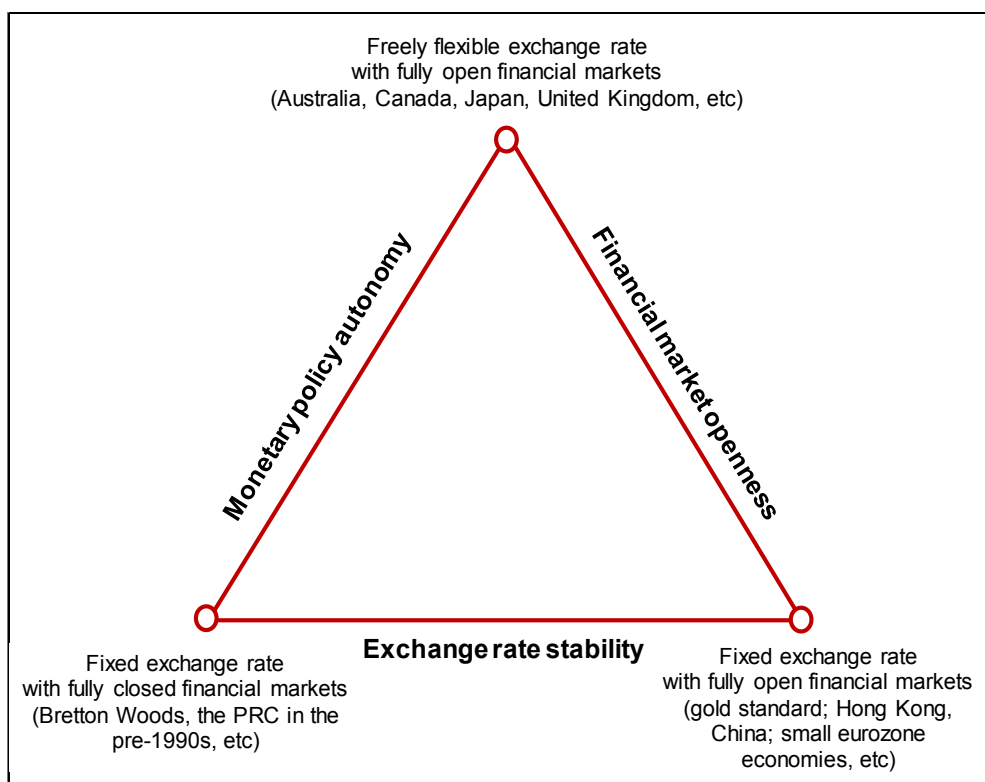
Freely flexible exchange rate with fully open financial markets (Australia, Canada, Japan, United Kingdom, etc)

Monetary policy autonomy

Financial market openness

Exchange rate stability

Fixed exchange rate with fully closed financial markets (Bretton Woods, the PRC in the pre-1990s, etc)

Fixed exchange rate with fully open financial markets (gold standard; Hong Kong, China; small eurozone economies, etc)